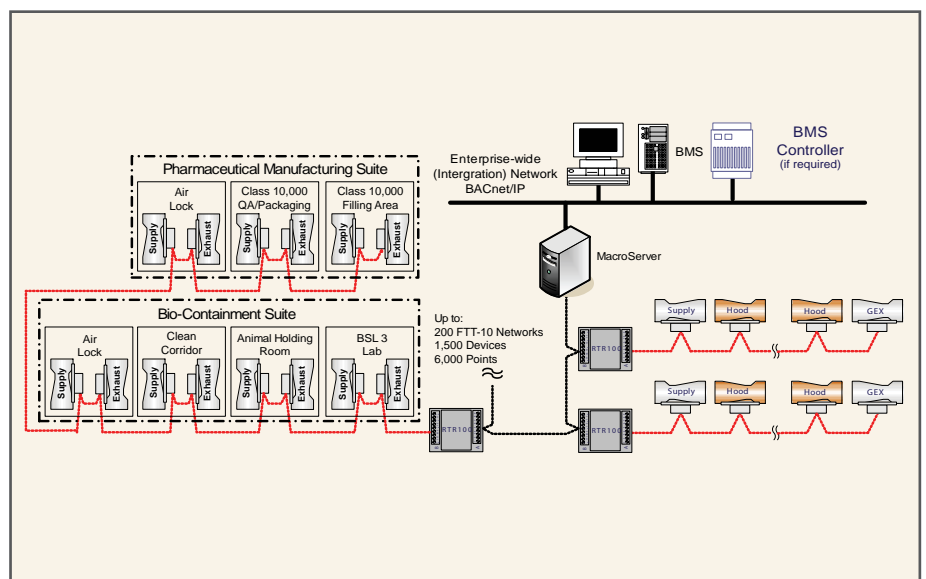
Pharmaceutical Manufacturing Suite

Air Lock

Supply

Exhaust

Class 10,000 QA/Packaging

Supply

Exhaust

Class 10,000 Filling Area

Supply

Exhaust

Enterprise-wide (Intergration) Network BACnet/IP

BMS

BMS Controller (if required)

MacroServer

Bio-Containment Suite

Air Lock

Supply

Exhaust

Clean Corridor

Supply

Exhaust

Animal Holding Room

Supply

Exhaust

BSL 3 Lab

Supply

Exhaust

Up to:
200 FTT-10 Networks
1,500 Devices
6,000 Points

RTR100

RTR100

RTR100

Supply

Hood

Hood

GEX

Supply

Hood

Hood

GEX